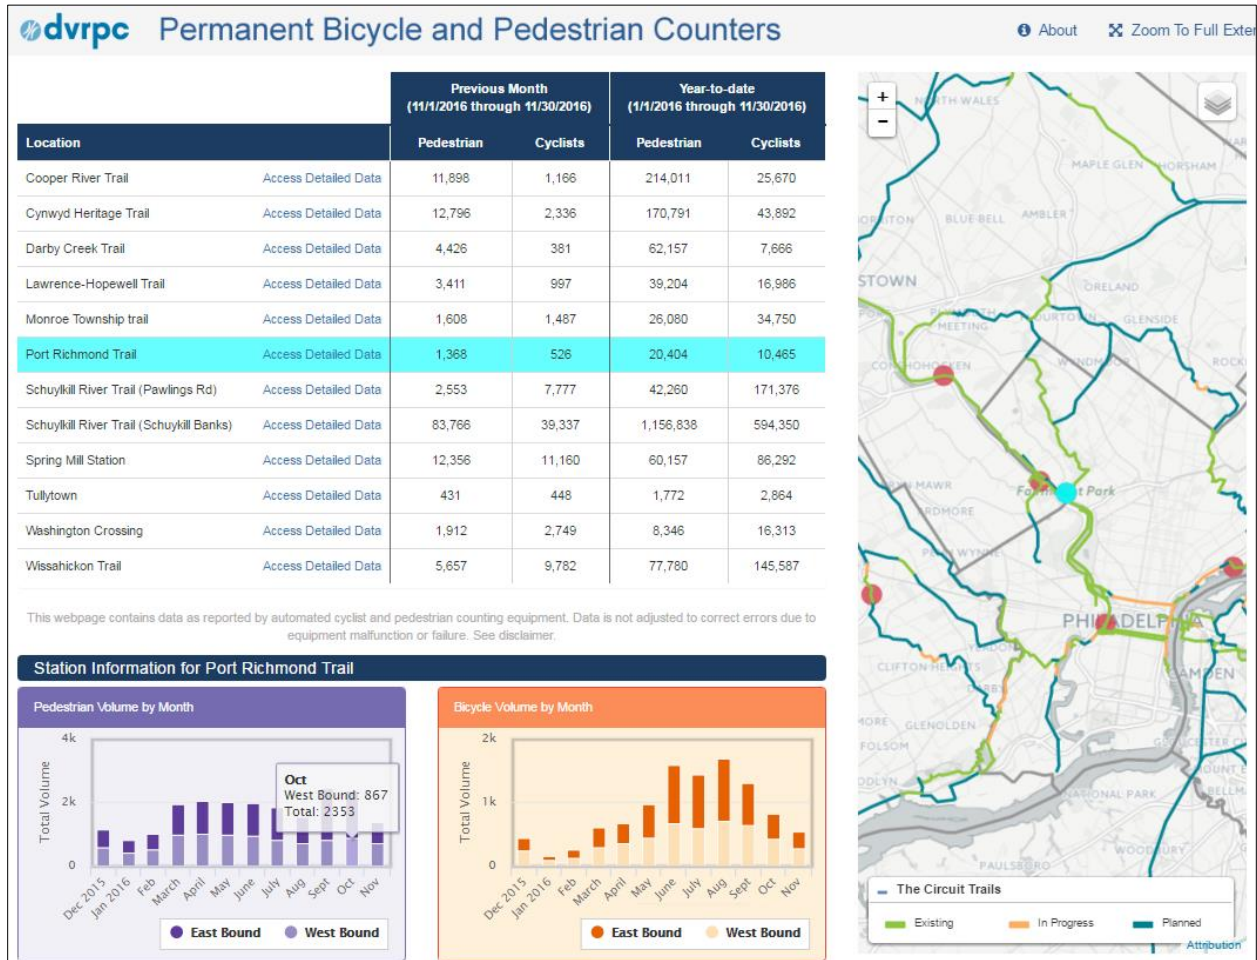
dvrpc Permanent Bicycle and Pedestrian Counters

About Zoom To Full Exte

| Location | | Previous Month (11/1/2016 through 11/30/2016) Pedestrian | Cyclists | Year-to-date (1/1/2016 through 11/30/2016) Pedestrian | Cyclists |
|---|---|---|---|---|---|
| Cooper River Trail | Access Detailed Data | 11,898 | 1,166 | 214,011 | 25,670 |
| Cynwyd Heritage Trail | Access Detailed Data | 12,796 | 2,336 | 170,791 | 43,892 |
| Darby Creek Trail | Access Detailed Data | 4,426 | 381 | 62,157 | 7,666 |
| Lawrence-Hopewell Trail | Access Detailed Data | 3,411 | 997 | 39,204 | 16,986 |
| Monroe Township trail | Access Detailed Data | 1,608 | 1,487 | 26,080 | 34,750 |
| Port Richmond Trail | Access Detailed Data | 1,368 | 526 | 20,404 | 10,465 |
| Schuylkill River Trail (Pawlings Rd) | Access Detailed Data | 2,553 | 7,777 | 42,260 | 171,376 |
| Schuylkill River Trail (Schuylkill Banks) | Access Detailed Data | 83,766 | 39,337 | 1,156,838 | 594,350 |
| Spring Mill Station | Access Detailed Data | 12,356 | 11,160 | 60,157 | 86,292 |
| Tullytown | Access Detailed Data | 431 | 448 | 1,772 | 2,864 |
| Washington Crossing | Access Detailed Data | 1,912 | 2,749 | 8,346 | 16,313 |
| Wissahickon Trail | Access Detailed Data | 5,657 | 9,782 | 77,780 | 145,587 |

This webpage contains data as reported by automated cyclist and pedestrian counting equipment. Data is not adjusted to correct errors due to equipment malfunction or failure. See disclaimer.

Station Information for Port Richmond Trail

Pedestrian Volume by Month

4k 2k 0 Total Volume

Oct
West Bound: 867
Total: 2353

Dec 2015 Jan 2016 Feb March April May June July Aug Sept Oct Nov

East Bound West Bound

Bicycle Volume by Month

2k 1k 0 Total Volume

Dec 2015 Jan 2016 Feb March April May June July Aug Sept Oct Nov

East Bound West Bound

+ −

NORTH WALES MAPLE GLEN HORSHAM BLUE BELL AMBLER STOWN ORELAND PLYMOUTH MEETING GLENSIDE CONSHOHOCKEN MAWR ARDMORE Fairmount Park PHILADELPHIA CLIFTON HEIGHTS GLENOLDEN FOLSOM CAMDEN NATIONAL PARK PAULSBORO WOODBURY

The Circuit Trails
Existing In Progress Planned

Attribution